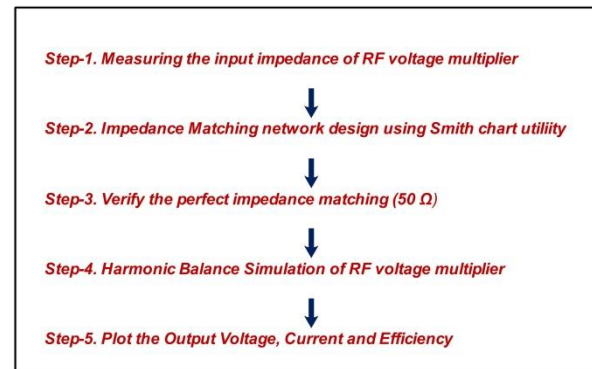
Step-1. Measuring the input impedance of RF voltage multiplier

Step-2. Impedance Matching network design using Smith chart utiliity

Step-3. Verify the perfect impedance matching (50 Ω)

Step-4. Harmonic Balance Simulation of RF voltage multiplier

Step-5. Plot the Output Voltage, Current and Efficiency